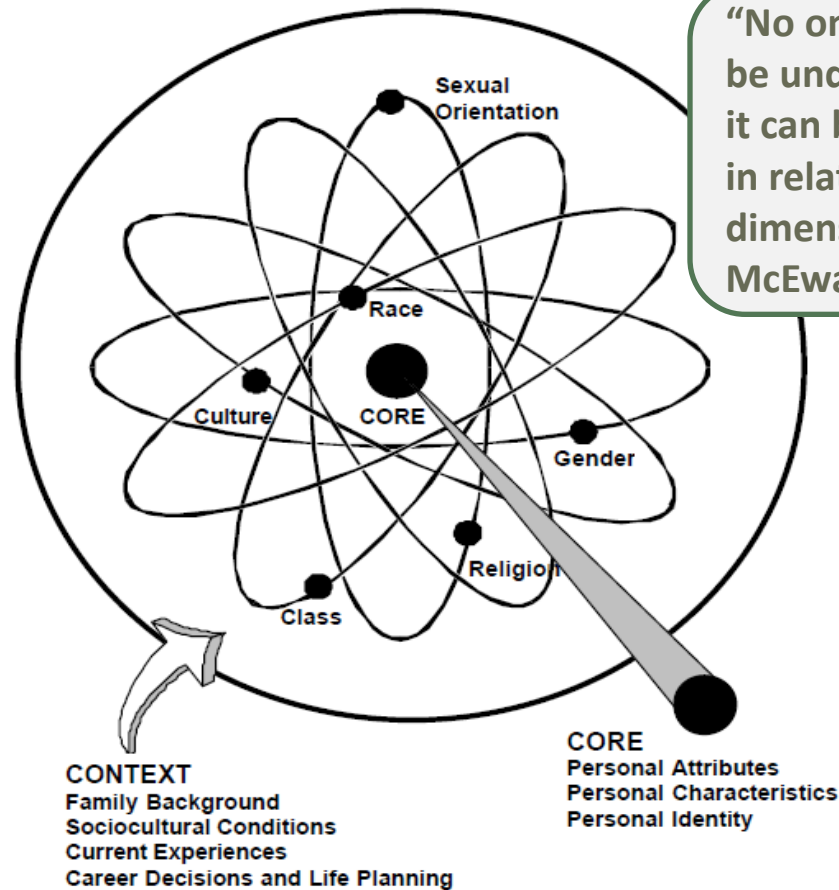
"No on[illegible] be und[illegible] it can b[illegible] in relat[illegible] dimens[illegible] McEwa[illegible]

Sexual Orientation

Race

Culture

CORE

Gender

Religion

Class

CONTEXT
Family Background
Sociocultural Conditions
Current Experiences
Career Decisions and Life Planning

CORE
Personal Attributes
Personal Characteristics
Personal Identity